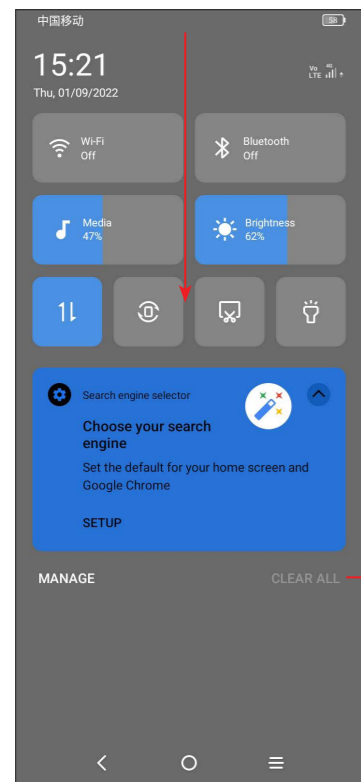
中国移动

58

15:21

Thu, 01/09/2022

Vo LTE 4G

Wi-Fi
Off

Bluetooth
Off

Media
47%

Brightness
62%

Search engine selector

Choose your search engine

Set the default for your home screen and Google Chrome

SETUP

MANAGE

CLEAR ALL